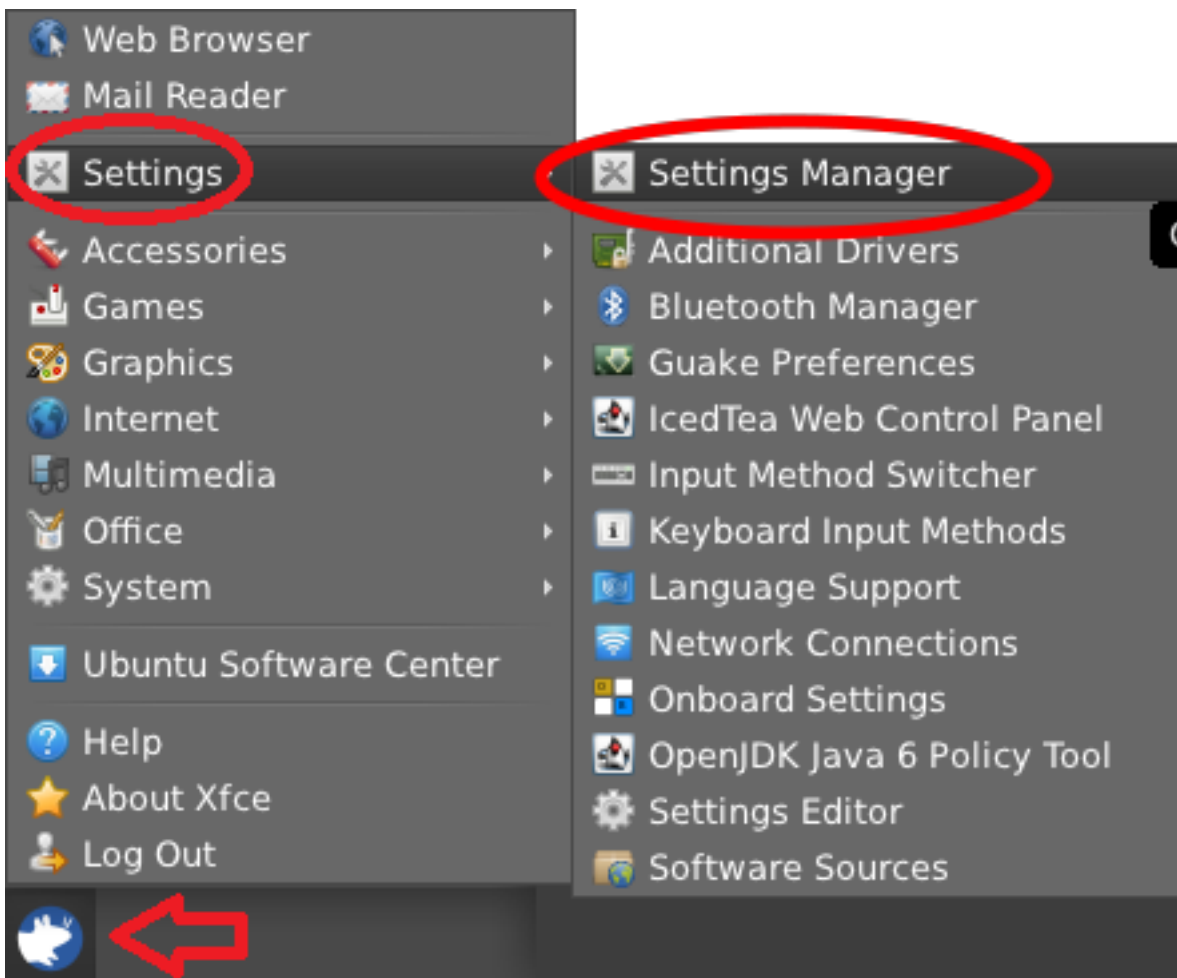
Web Browser
Mail Reader
Settings
Accessories
Games
Graphics
Internet
Multimedia
Office
System
Ubuntu Software Center
Help
About Xfce
Log Out

Settings Manager
Additional Drivers
Bluetooth Manager
Guake Preferences
IcedTea Web Control Panel
Input Method Switcher
Keyboard Input Methods
Language Support
Network Connections
Onboard Settings
OpenJDK Java 6 Policy Tool
Settings Editor
Software Sources